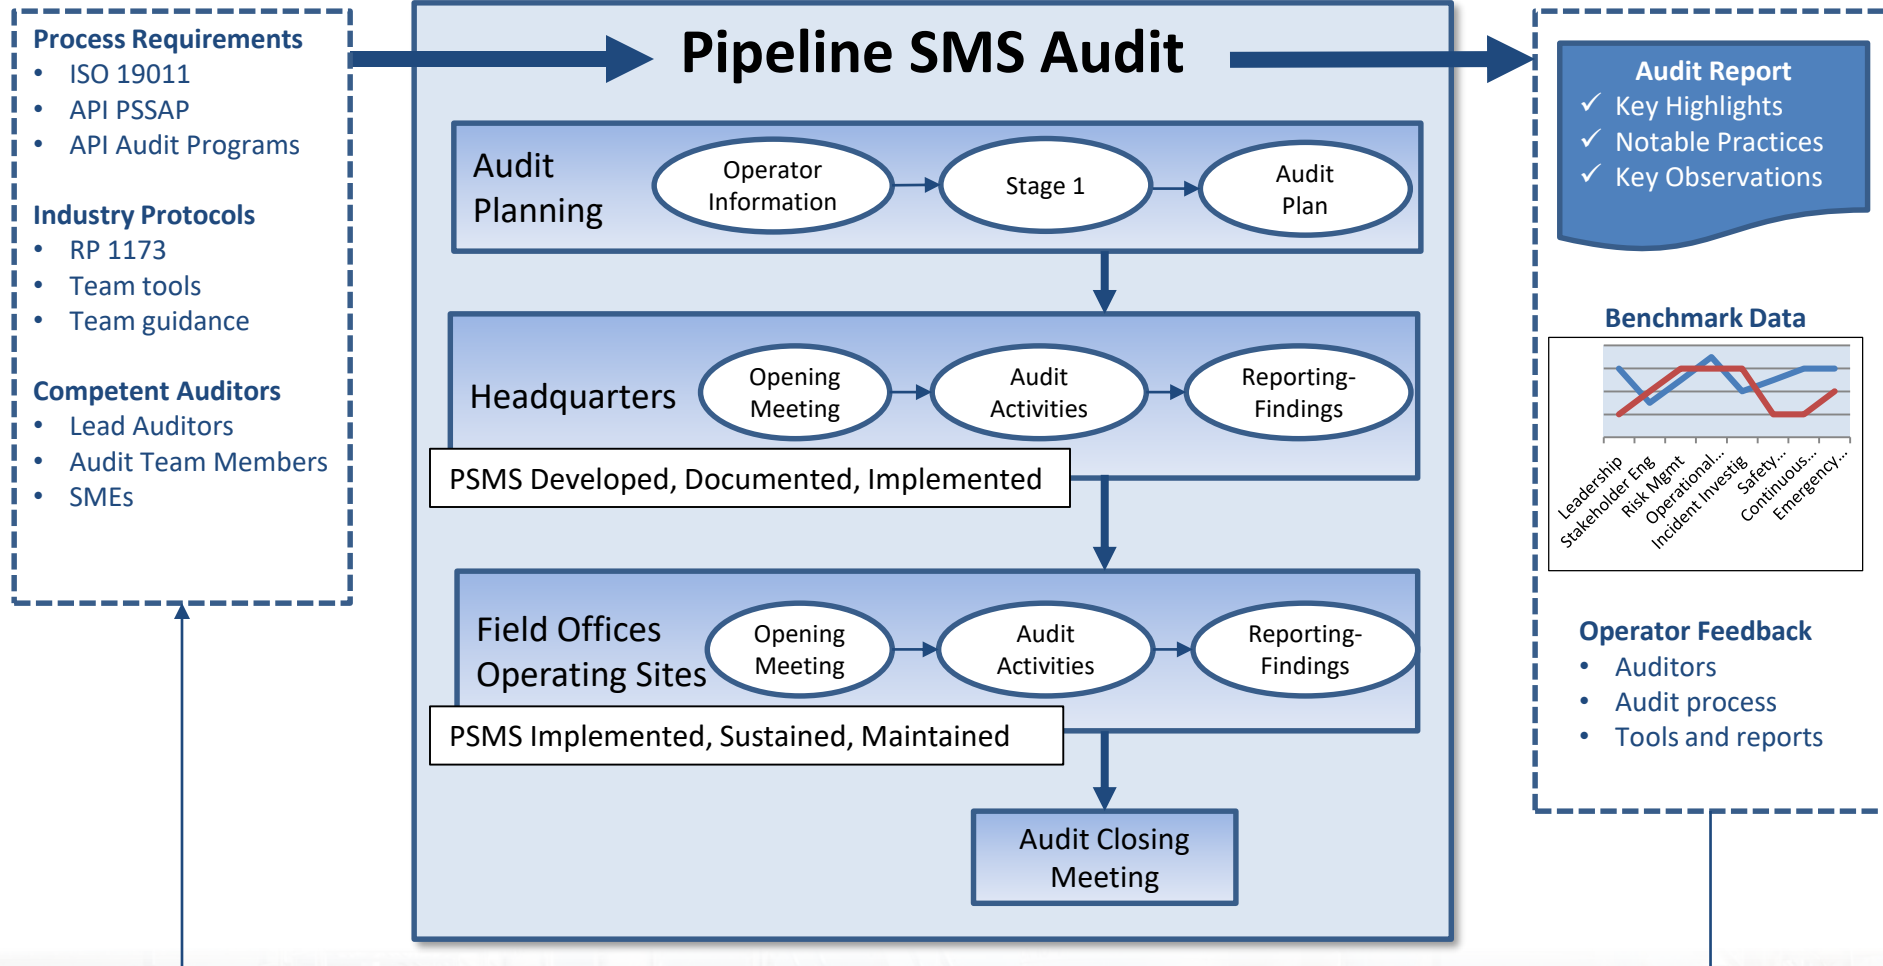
Process Requirements
• ISO 19011
• API PSSAP
• API Audit Programs

Industry Protocols
• RP 1173
• Team tools
• Team guidance

Competent Auditors
• Lead Auditors
• Audit Team Members
• SMEs

Pipeline SMS Audit

Audit Planning
Operator Information
Stage 1
Audit Plan

Headquarters
Opening Meeting
Audit Activities
Reporting-Findings
PSMS Developed, Documented, Implemented

Field Offices Operating Sites
Opening Meeting
Audit Activities
Reporting-Findings
PSMS Implemented, Sustained, Maintained

Audit Closing Meeting

Audit Report
✓ Key Highlights
✓ Notable Practices
✓ Key Observations

Benchmark Data
Leadership
Stakeholder Eng
Risk Mgmt
Operational...
Incident Investig
Safety...
Continuous...
Emergency...

Operator Feedback
• Auditors
• Audit process
• Tools and reports